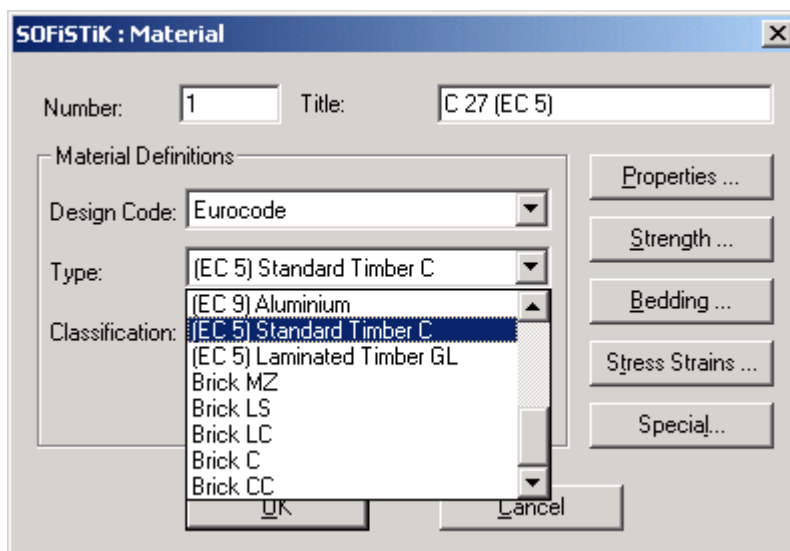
SOFiSTiK : Material

Number: 1 Title: C 27 (EC 5)

Material Definitions

Design Code: Eurocode

Type: (EC 5) Standard Timber C

Classification:

(EC 9) Aluminium
(EC 5) Standard Timber C
(EC 5) Laminated Timber GL
Brick MZ
Brick LS
Brick LC
Brick C
Brick CC

Properties ...

Strength ...

Bedding ...

Stress Strains ...

Special...

OK

Cancel